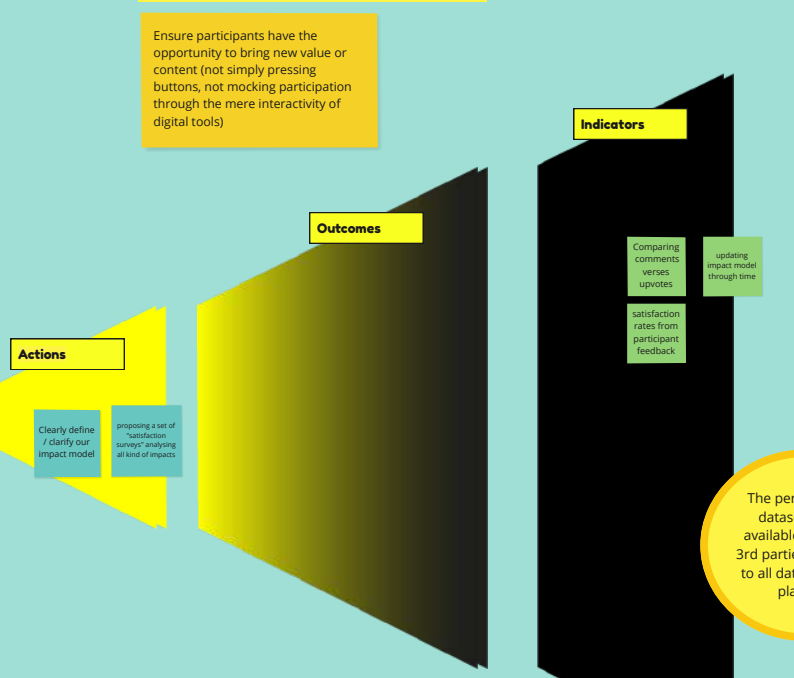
Ensure participants have the opportunity to bring new value or content (not simply pressing buttons, not mocking participation through the mere interactivity of digital tools)

Indicators

Outcomes

Comparing comments verses upvotes

updating impact model through time

satisfaction rates from participant feedback

Actions

Clearly define / clarify our impact model

proposing a set of "satisfaction surveys" analysing all kind of impacts

The per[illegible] datas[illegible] available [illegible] 3rd parti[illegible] to all dat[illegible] pla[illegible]